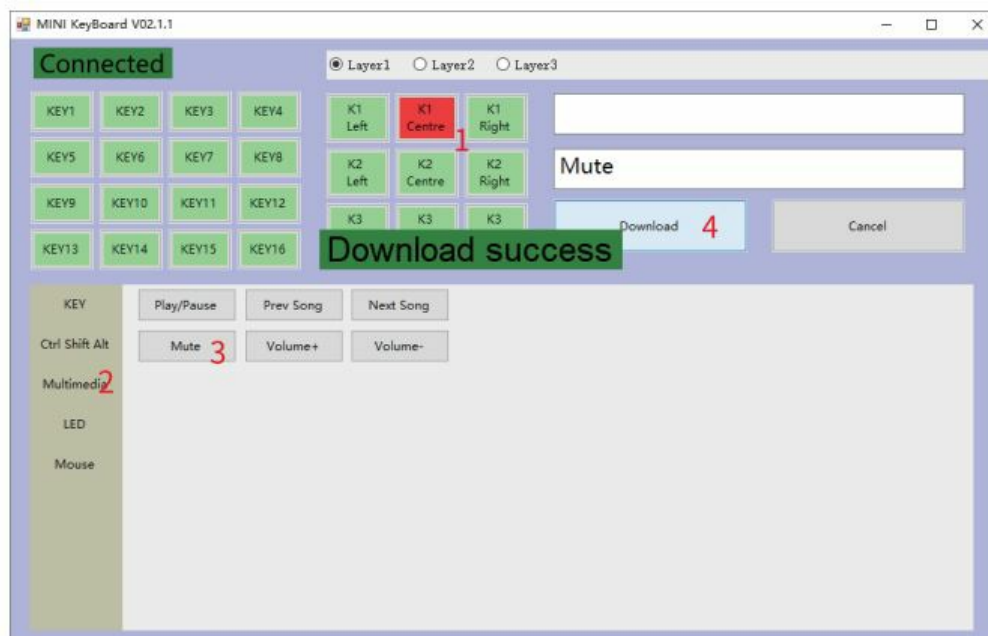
MINI KeyBoard V02.1.1

Connected

Layer1 Layer2 Layer3

| KEY1 | KEY2 | KEY3 | KEY4 |
|---|---|---|---|
| KEY5 | KEY6 | KEY7 | KEY8 |
| KEY9 | KEY10 | KEY11 | KEY12 |
| KEY13 | KEY14 | KEY15 | KEY16 |

| K1 Left | K1 Centre | K1 Right |
|---|---|---|
| K2 Left | K2 Centre | K2 Right |
| K3 | K3 | K3 |

1

Mute

Download 4

Cancel

Download success

KEY
Ctrl Shift Alt
Multimedia 2
LED
Mouse

Play/Pause
Prev Song
Next Song
Mute 3
Volume+
Volume-